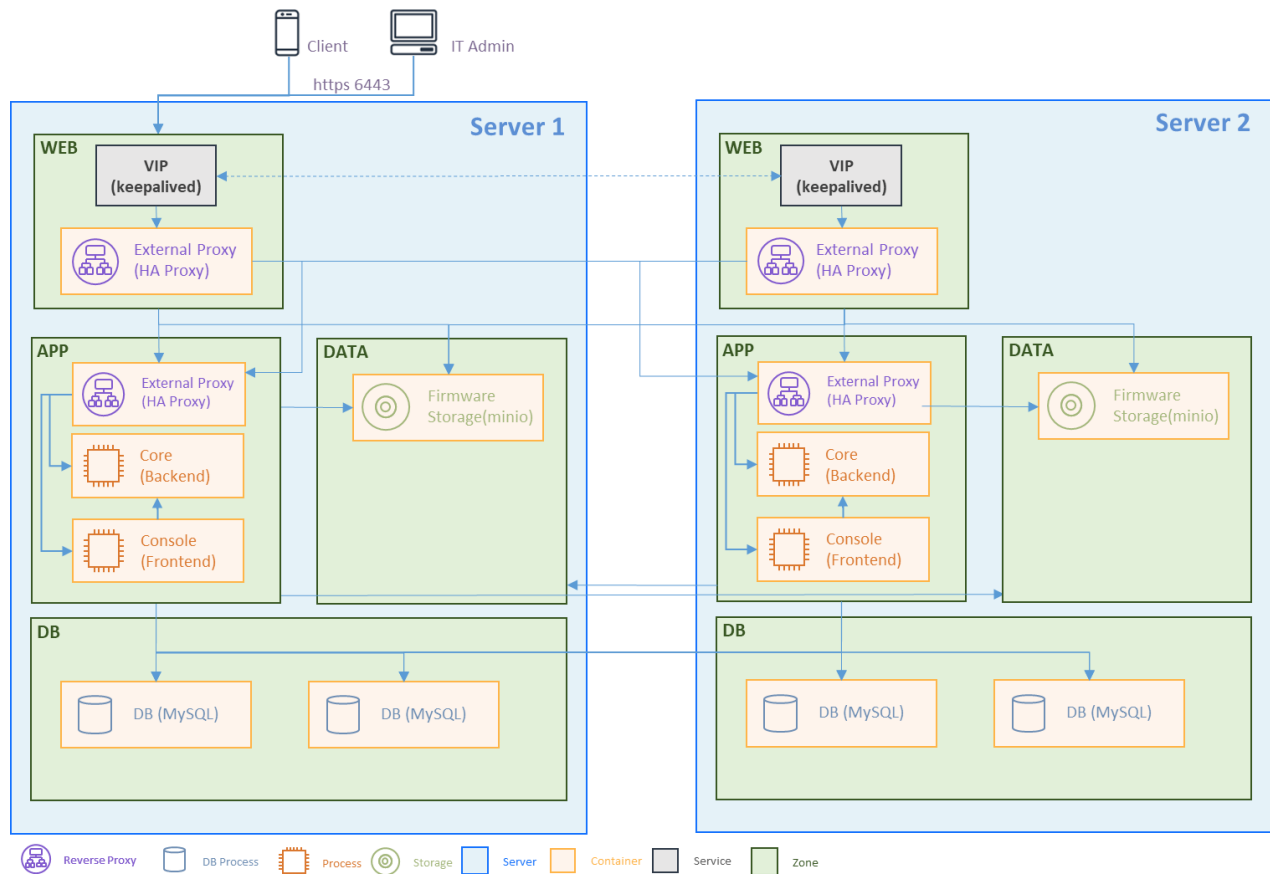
Client

IT Admin

https 6443

Server 1

WEB

VIP
(keepalived)

External Proxy
(HA Proxy)

APP

External Proxy
(HA Proxy)

Core
(Backend)

Console
(Frontend)

DATA

Firmware
Storage(minio)

DB

DB (MySQL)

DB (MySQL)

Server 2

WEB

VIP
(keepalived)

External Proxy
(HA Proxy)

APP

External Proxy
(HA Proxy)

Core
(Backend)

Console
(Frontend)

DATA

Firmware
Storage(minio)

DB

DB (MySQL)

DB (MySQL)

Reverse Proxy

DB Process

Process

Storage

Server

Container

Service

Zone